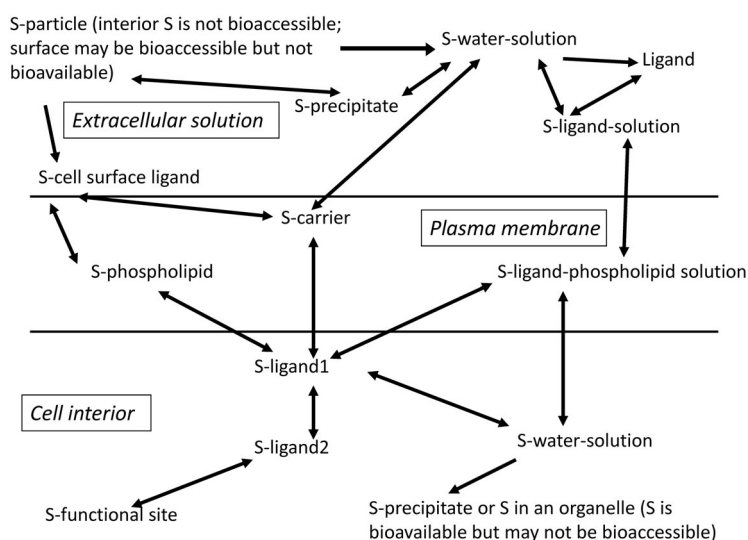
S-particle (interior S is not bioaccessible; surface may be bioaccessible but not bioavailable)

S-water-solution

Ligand

S-precipitate

Extracellular solution

S-ligand-solution

S-cell surface ligand

S-carrier

Plasma membrane

S-phospholipid

S-ligand-phospholipid solution

S-ligand1

Cell interior

S-ligand2

S-water-solution

S-functional site

S-precipitate or S in an organelle (S is bioavailable but may not be bioaccessible)